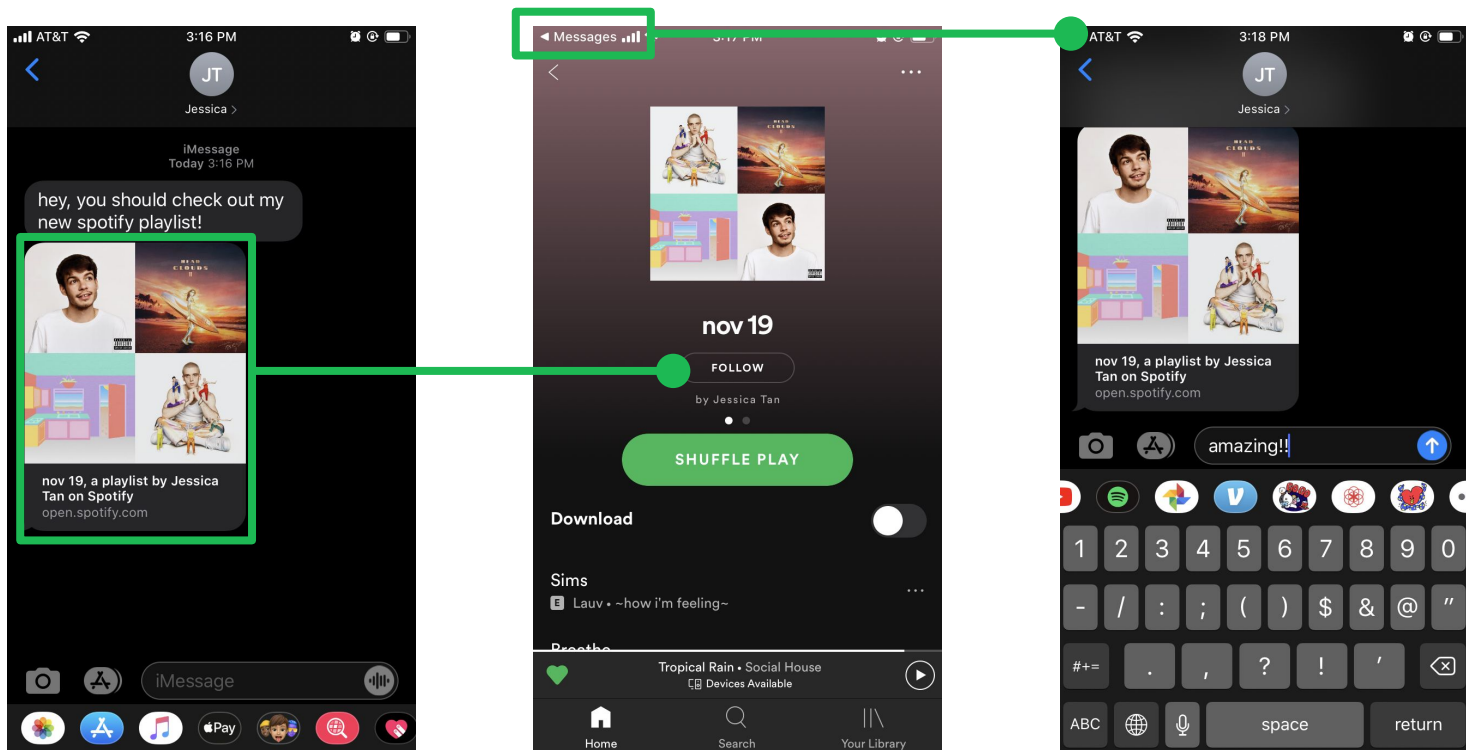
AT&T 3:16 PM

JT
Jessica >

iMessage
Today 3:16 PM

hey, you should check out my new spotify playlist!

nov 19, a playlist by Jessica Tan on Spotify
open.spotify.com

iMessage

Pay

◂ Messages

nov 19

FOLLOW

by Jessica Tan

SHUFFLE PLAY

Download

Sims
E Lauv • ~how i'm feeling~

Tropical Rain • Social House
Devices Available

Home
Search
Your Library

AT&T 3:18 PM

JT
Jessica >

nov 19, a playlist by Jessica Tan on Spotify
open.spotify.com

amazing!!

1 2 3 4 5 6 7 8 9 0
- / : ; ( ) $ & @ "
#+= . , ? ! '
ABC space return